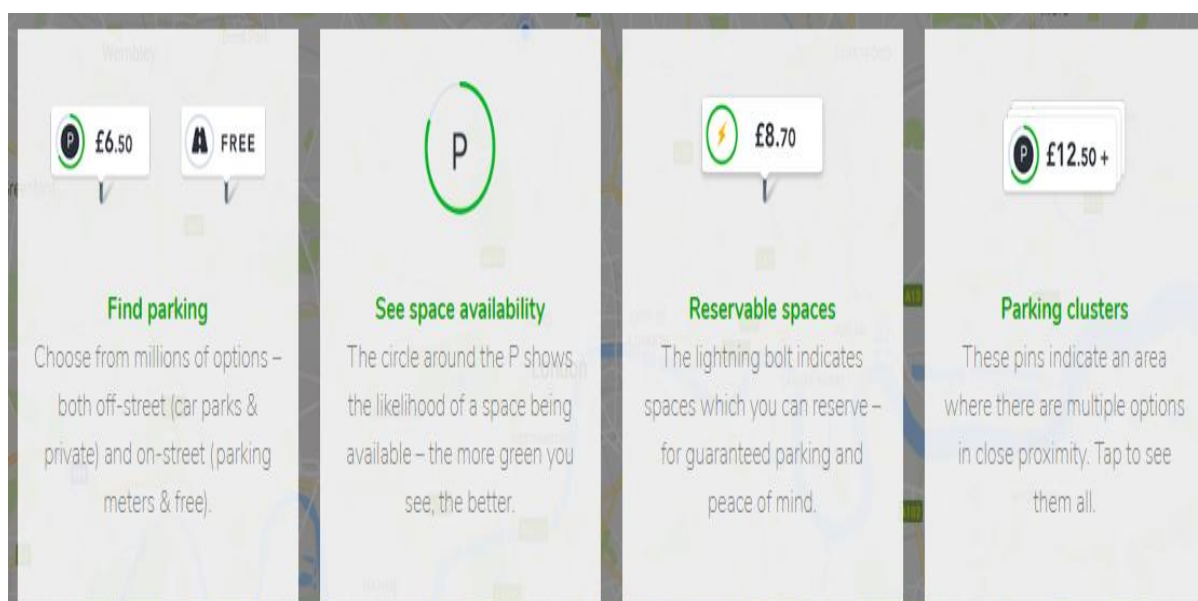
P £6.50

FREE

Find parking
Choose from millions of options – both off-street (car parks & private) and on-street (parking meters & free).

P

See space availability
The circle around the P shows the likelihood of a space being available – the more green you see, the better.

£8.70

Reservable spaces
The lightning bolt indicates spaces which you can reserve – for guaranteed parking and peace of mind.

P £12.50 +

Parking clusters
These pins indicate an area where there are multiple options in close proximity. Tap to see them all.